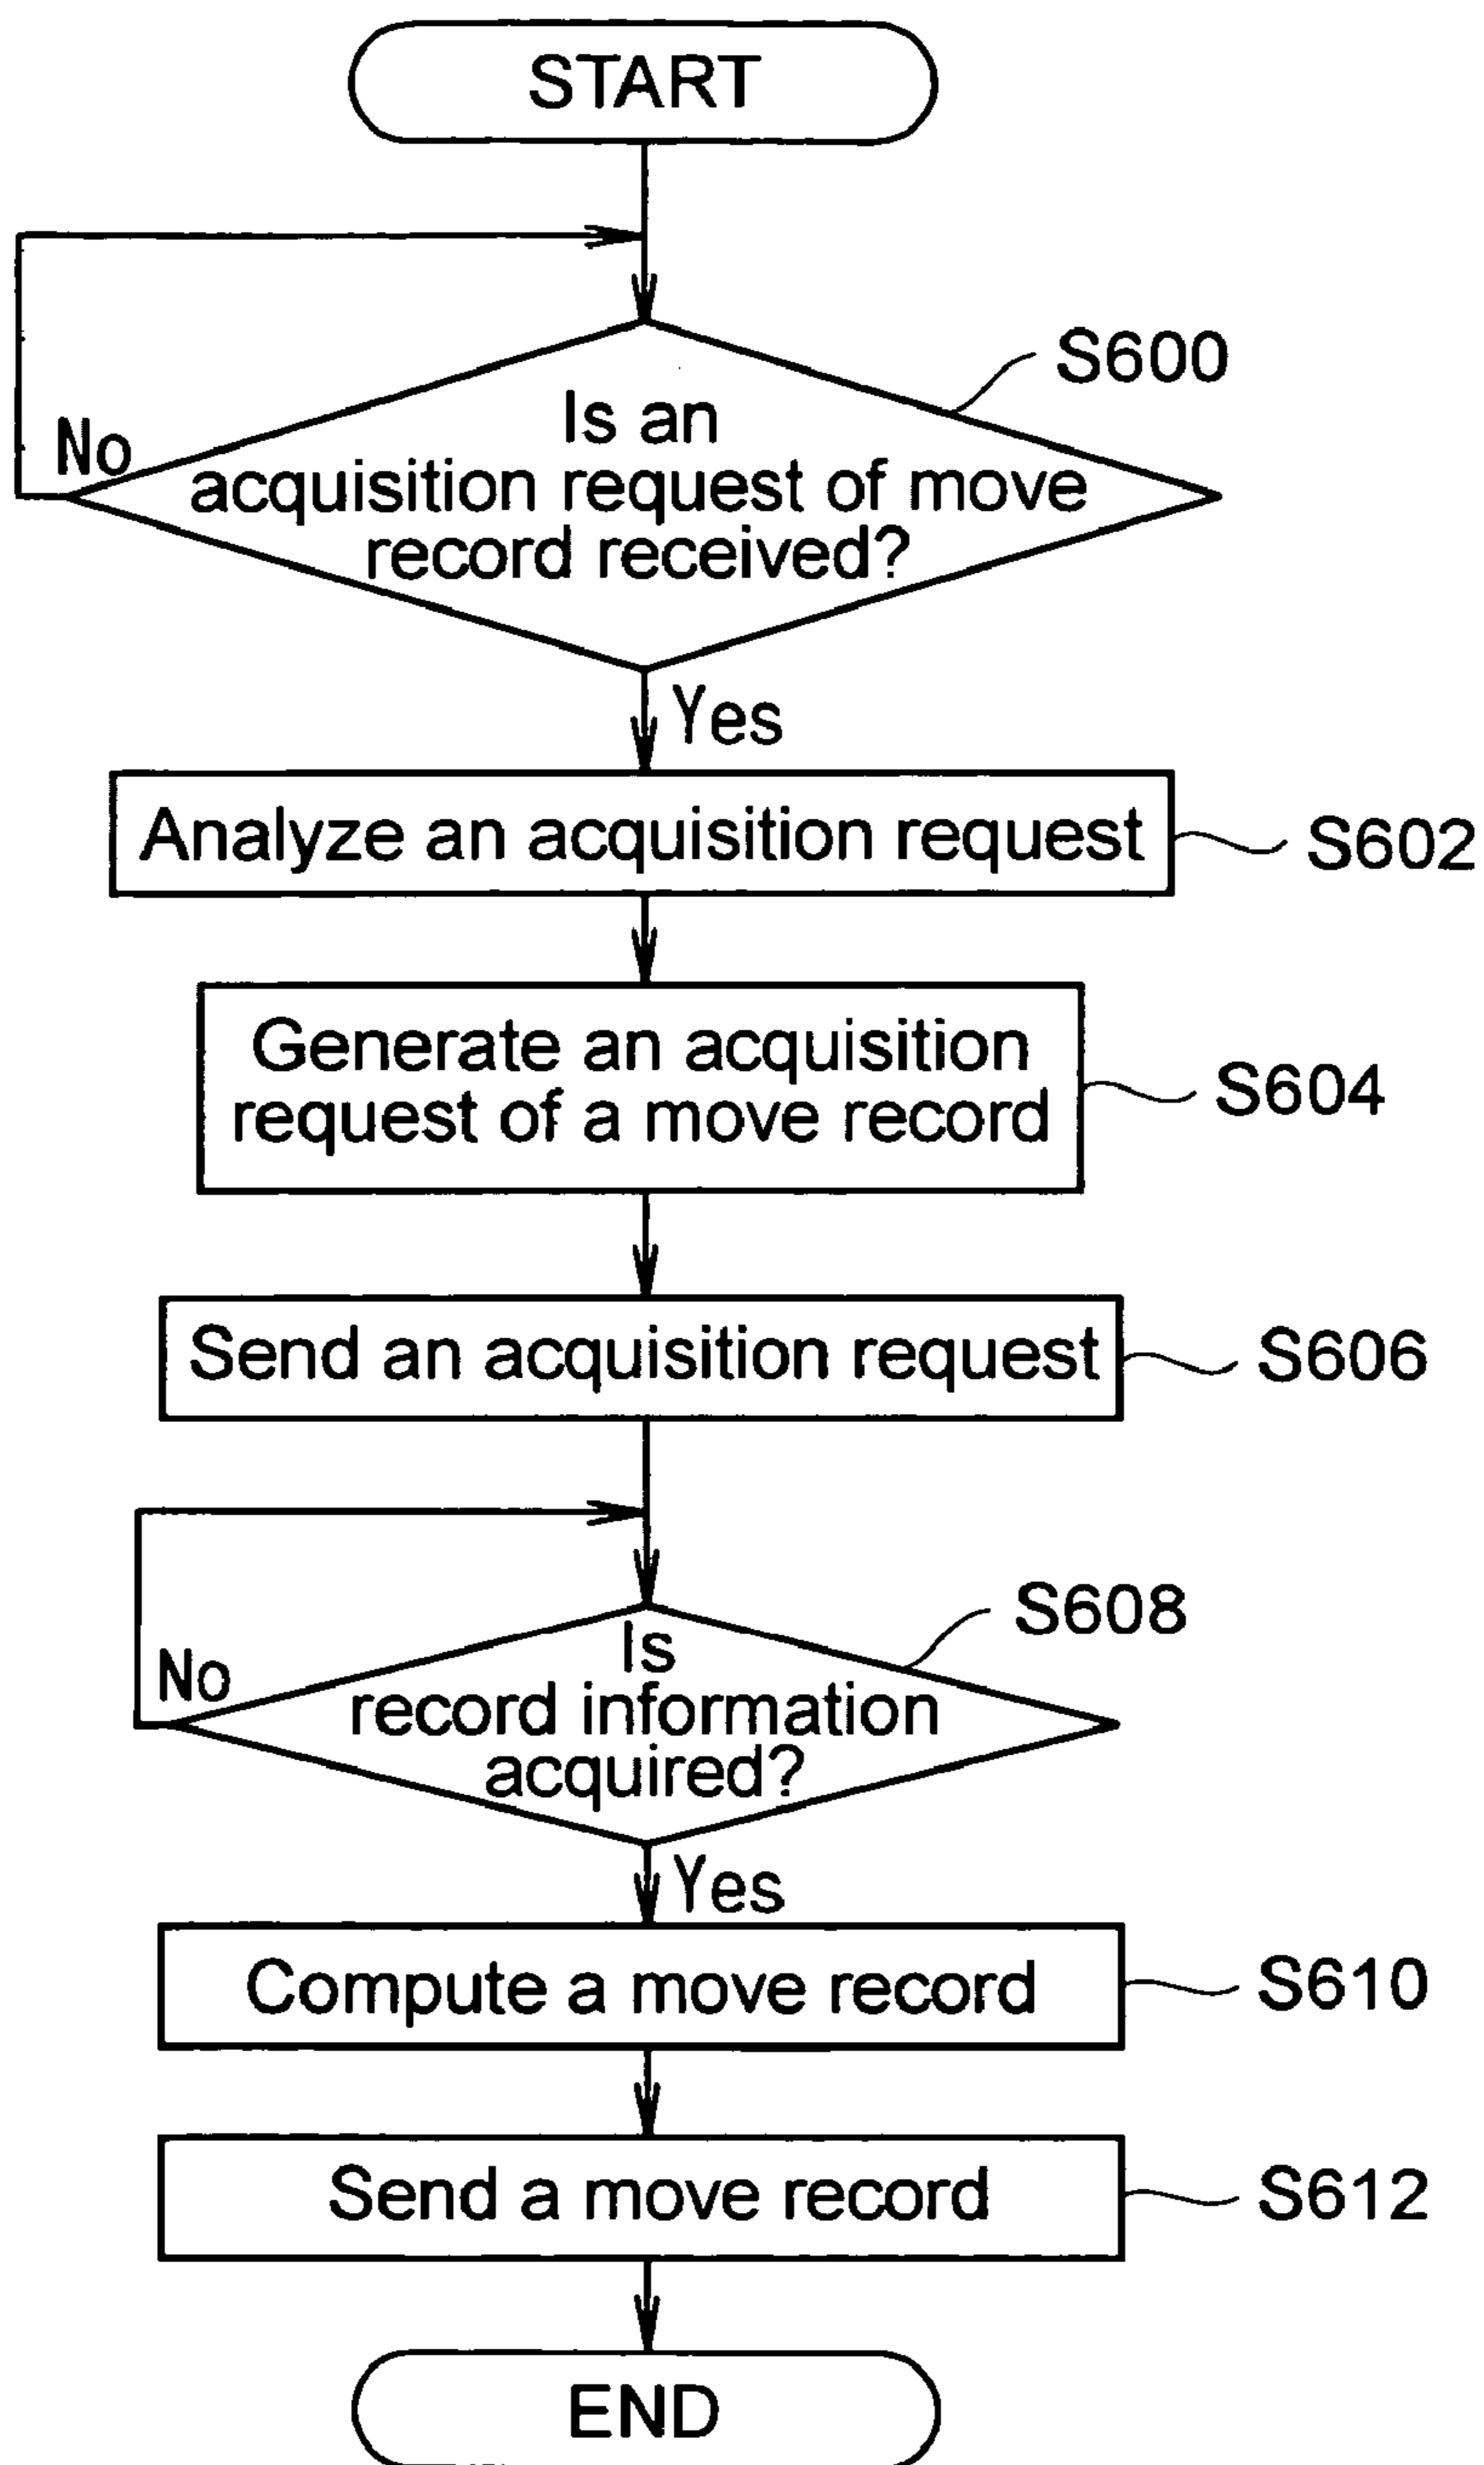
START

S600

No

Is an acquisition request of move record received?

Yes

Analyze an acquisition request

S602

Generate an acquisition request of a move record

S604

Send an acquisition request

S606

S608

No

Is record information acquired?

Yes

Compute a move record

S610

Send a move record

S612

END